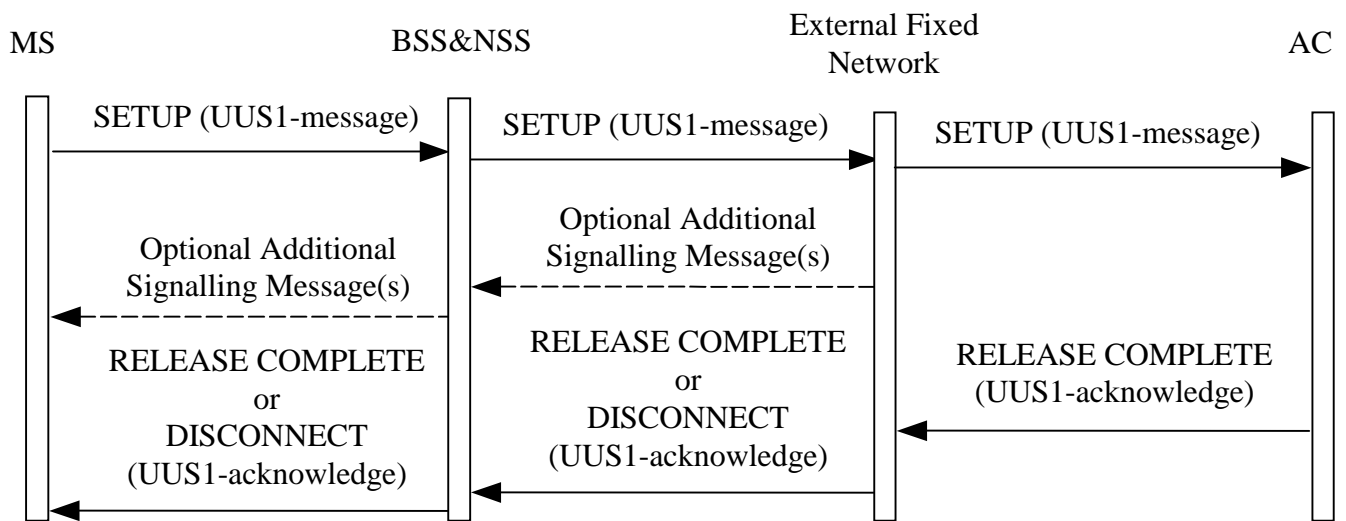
MS

BSS&NSS

External Fixed Network

AC

SETUP (UUS1-message)

SETUP (UUS1-message)

SETUP (UUS1-message)

Optional Additional Signalling Message(s)

Optional Additional Signalling Message(s)

RELEASE COMPLETE or DISCONNECT (UUS1-acknowledge)

RELEASE COMPLETE or DISCONNECT (UUS1-acknowledge)

RELEASE COMPLETE (UUS1-acknowledge)